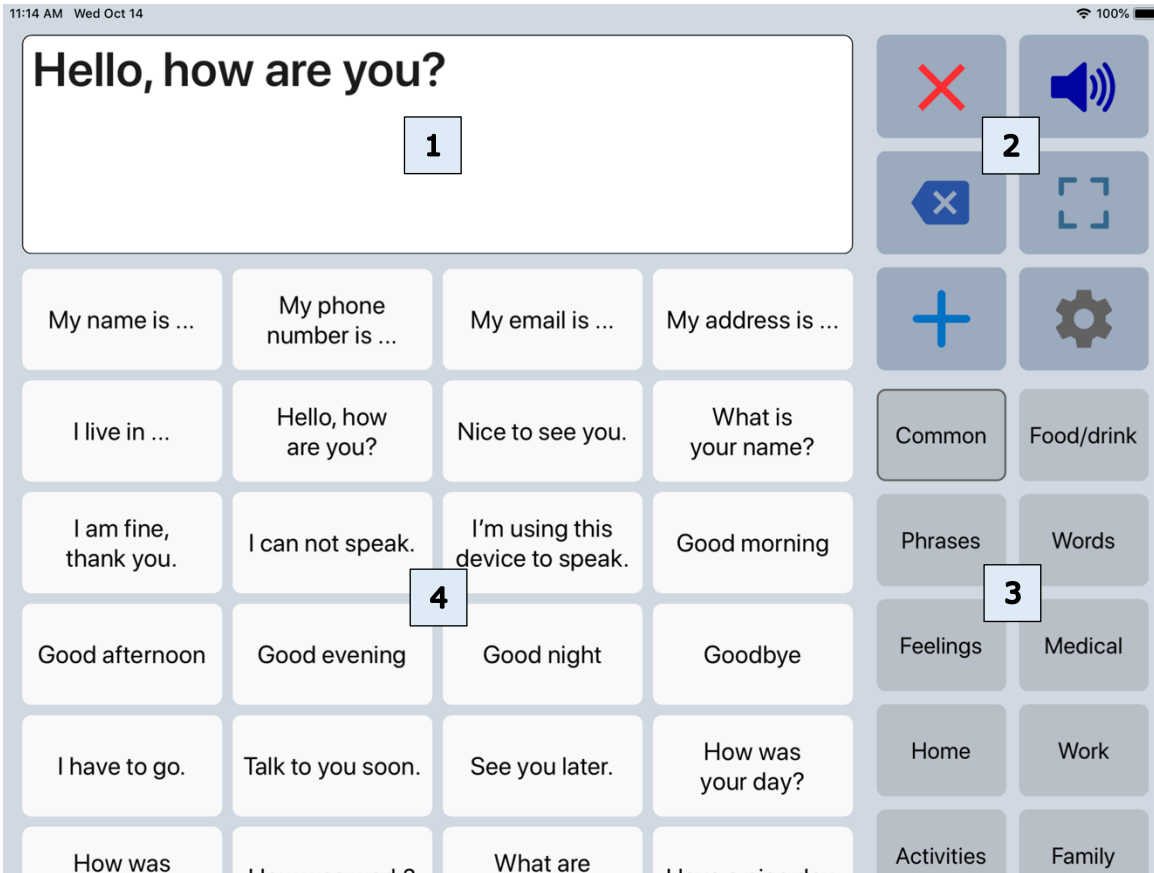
11:14 AM Wed Oct 14

100%

Hello, how are you?

1

2

My name is ...

My phone number is ...

My email is ...

My address is ...

I live in ...

Hello, how are you?

Nice to see you.

What is your name?

Common

Food/drink

I am fine, thank you.

I can not speak.

I'm using this device to speak.

Good morning

Phrases

Words

4

3

Good afternoon

Good evening

Good night

Goodbye

Feelings

Medical

I have to go.

Talk to you soon.

See you later.

How was your day?

Home

Work

How was

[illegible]

What are

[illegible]

Activities

Family